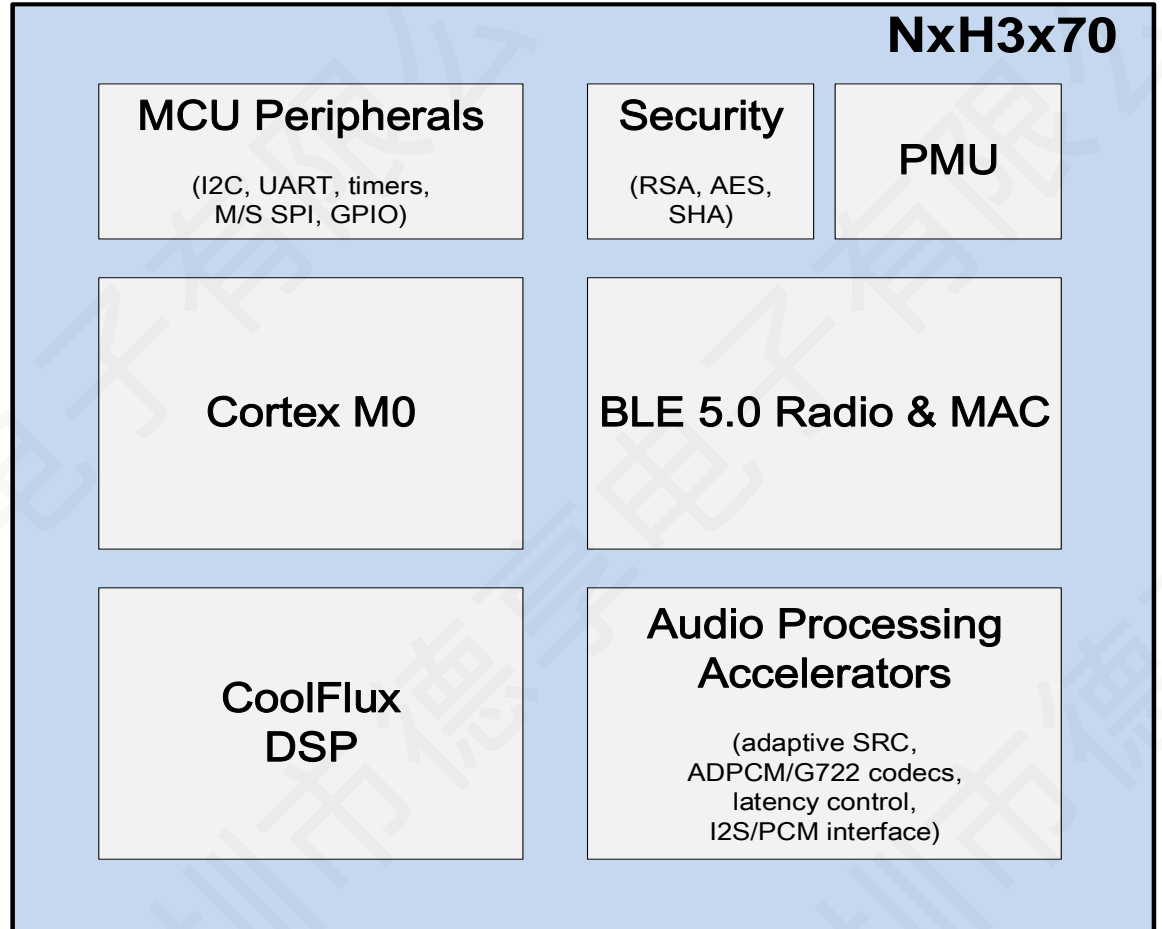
NxH3x70

MCU Peripherals

(I2C, UART, timers, M/S SPI, GPIO)

Security

(RSA, AES, SHA)

PMU

Cortex M0

BLE 5.0 Radio & MAC

CoolFlux DSP

Audio Processing Accelerators

(adaptive SRC, ADPCM/G722 codecs, latency control, I2S/PCM interface)